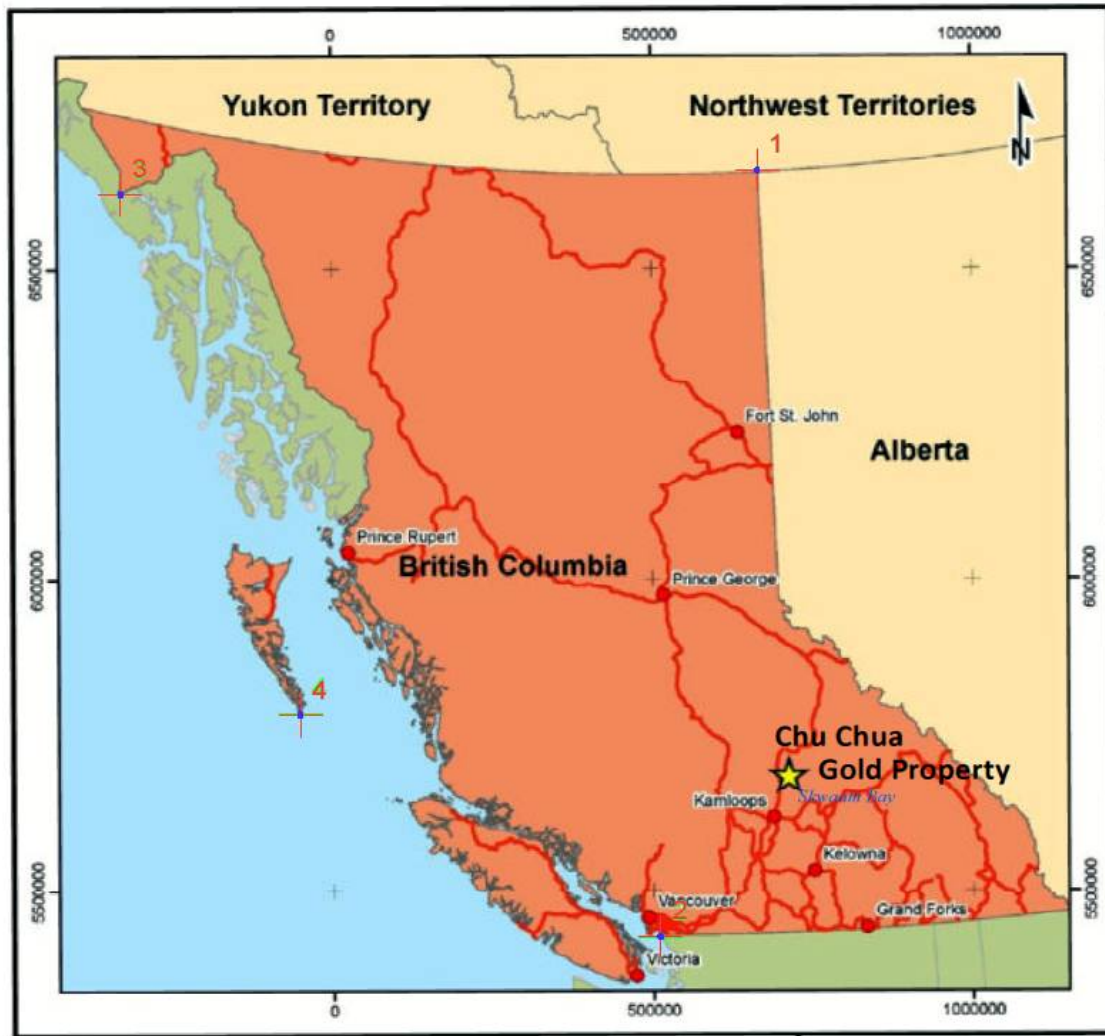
0
500000
1000000
Yukon Territory
Northwest Territories
N
1
3
6500000
6500000
Fort St. John
Alberta
Prince Rupert
British Columbia
Prince George
6000000
6000000
4
Chu Chua
Gold Property
Skwaam Bay
Kamloops
Kelowna
5500000
5500000
Vancouver
2
Grand Forks
Victoria
0
500000
1000000